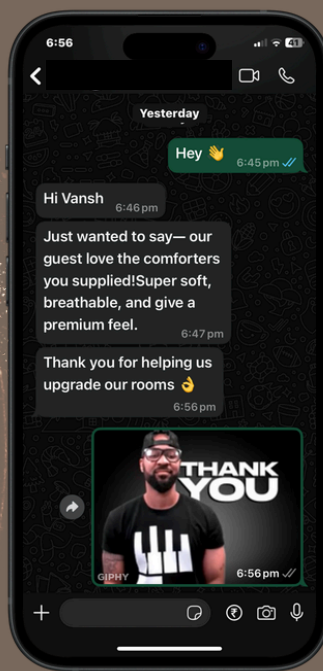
6:56 41

Yesterday

Hey 👋 6:45 pm

Hi Vansh 6:46 pm

Just wanted to say— our guest love the comforters you supplied!Super soft, breathable, and give a premium feel. 6:47 pm

Thank you for helping us upgrade our rooms 👌 6:56 pm

THANK YOU
GIPHY 6:56 pm